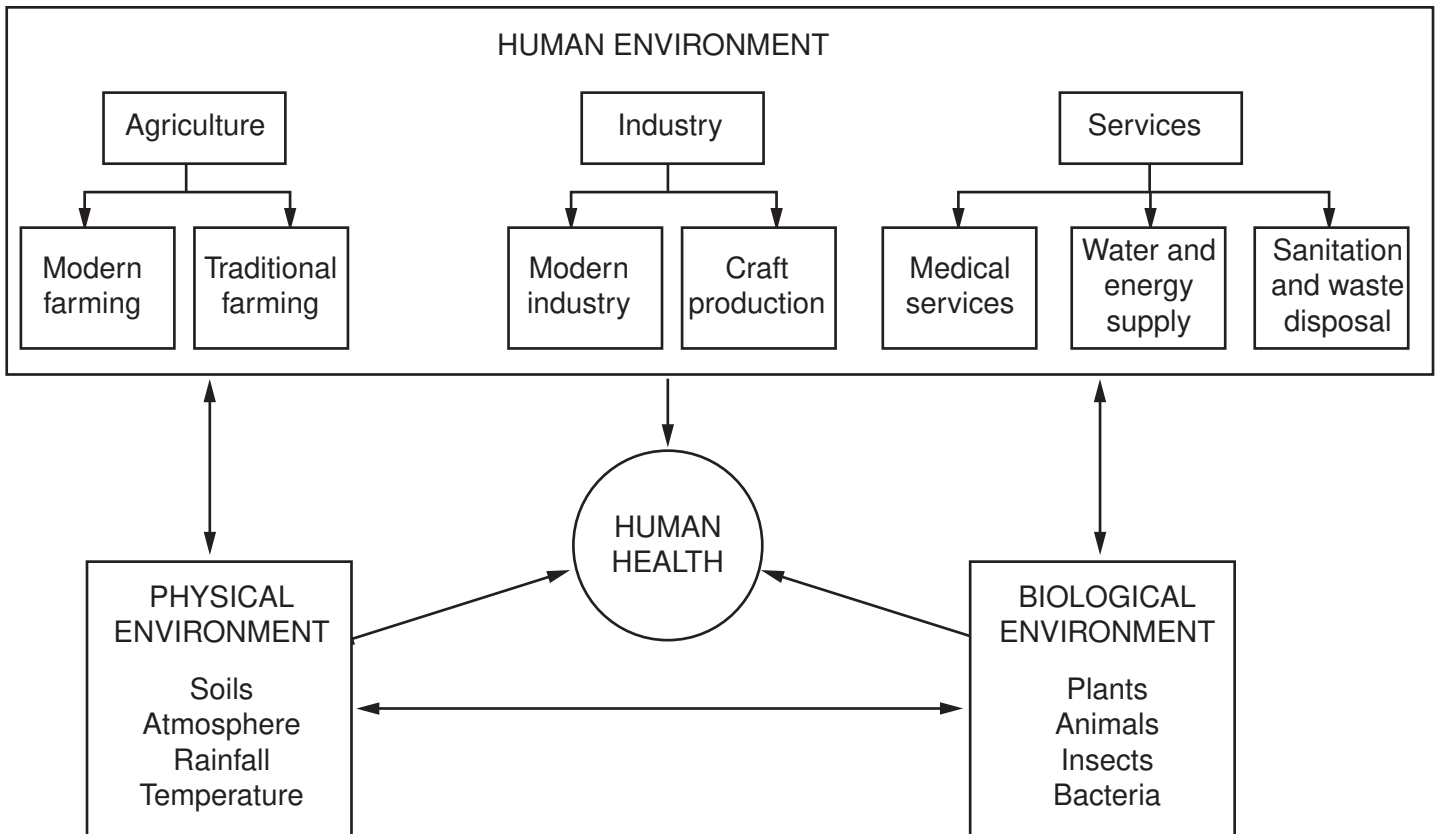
HUMAN ENVIRONMENT

Agriculture

Modern farming

Traditional farming

Industry

Modern industry

Craft production

Services

Medical services

Water and energy supply

Sanitation and waste disposal

HUMAN HEALTH

PHYSICAL ENVIRONMENT

Soils
Atmosphere
Rainfall
Temperature

BIOLOGICAL ENVIRONMENT

Plants
Animals
Insects
Bacteria